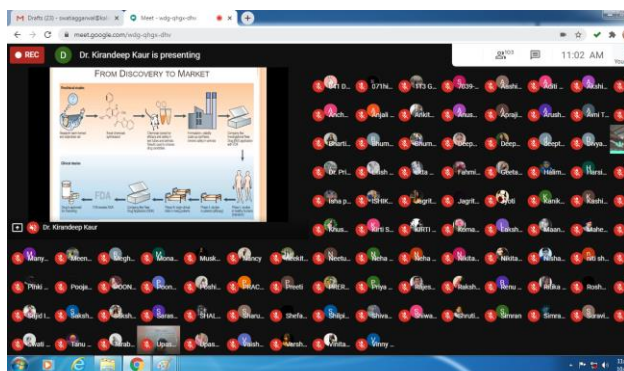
M Drafts (23) - swatiaggarwal@sol - ×
Meet - wdg-qhgx-dhv ×
meet.google.com/wdg-qhgx-dhv

REC
D Dr. Kirandeep Kaur is presenting
103
11:02 AM
You

FROM DISCOVERY TO MARKET
Preclinical studies
Clinical studies
FDA

Dr. Kirandeep Kaur

071hi...
Aashi...
Aditi
Akshi...
Anch...
Anjali
Ankit...
Anus...
Apraji...
Arush...
Ami T...
Bharti...
Bhum...
Bhum...
Deep...
Deep...
Deept...
Divya...
Dr Pri...
Fahmi...
Geeta...
Halim...
Harsi...
Isha p...
ISHIK...
Jagrit...
Jagrit...
Jyoti
Kanik...
Kashi...
Khus...
Kirti S...
KIRTI...
Koma...
Laksh...
Maan...
Mahe...
Many...
Meen...
Megh...
Mona...
Musk...
Nancy
Nankit...
Neetu...
Neha...
Neha...
Nikita...
Nikita...
Nisha...
Nitish...
Pihki...
Pooja...
POON...
Poon...
Prachi...
PRAC...
Preeti
PRER...
Priya...
Rajes...
Raksh...
Renu...
Ritika...
Rosh...
Sajid I...
Saksh...
Sakshi...
Saras...
SHAI...
Sharu...
Shefa...
Shilpi...
Shiva...
Shiwa...
Shruti...
Simran
Simra...
Suravi...
Swati...
Tanu...
Surab...
Upas...
Upas...
Vaish...
Varsh...
Vinita...
Vinny...